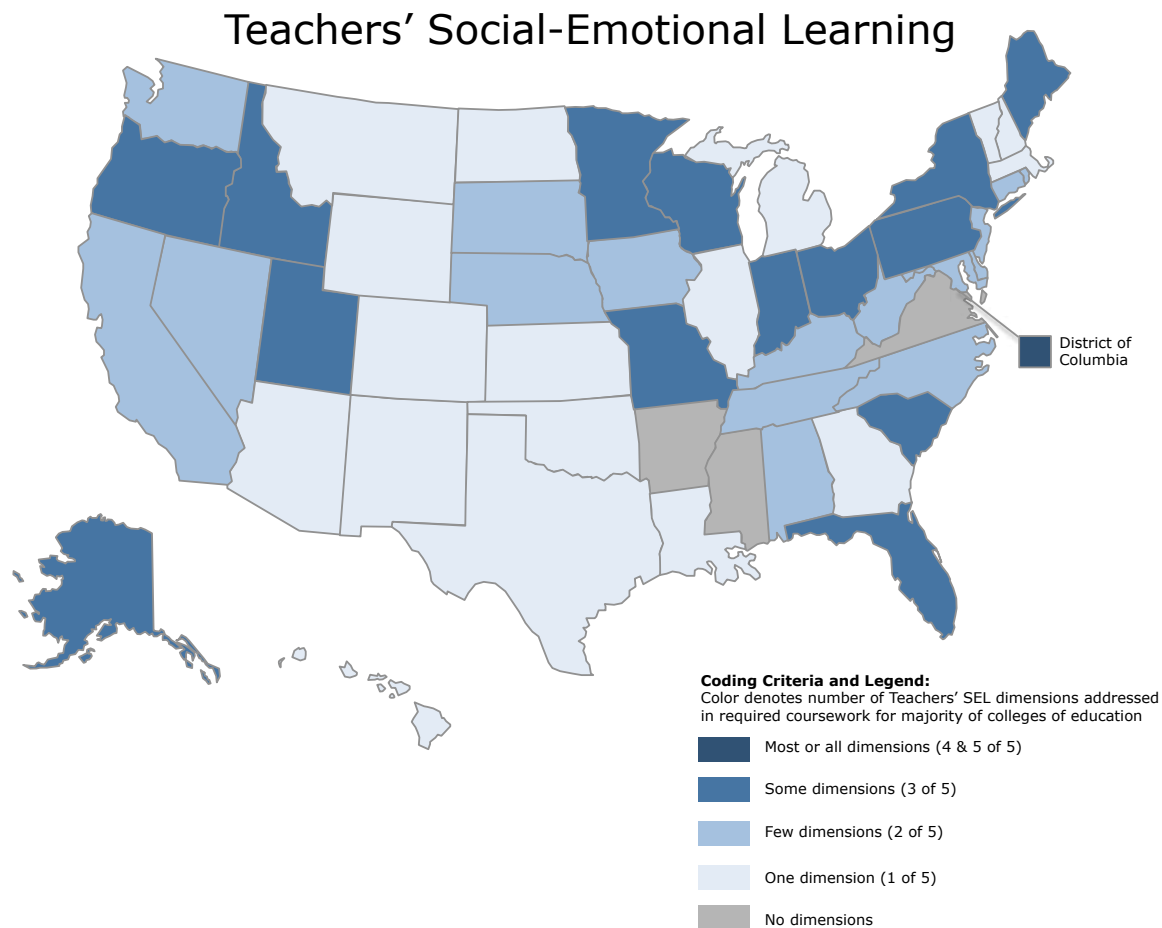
Teachers' Social-Emotional Learning

District of Columbia

Coding Criteria and Legend:
Color denotes number of Teachers' SEL dimensions addressed in required coursework for majority of colleges of education

Most or all dimensions (4 & 5 of 5)

Some dimensions (3 of 5)

Few dimensions (2 of 5)

One dimension (1 of 5)

No dimensions